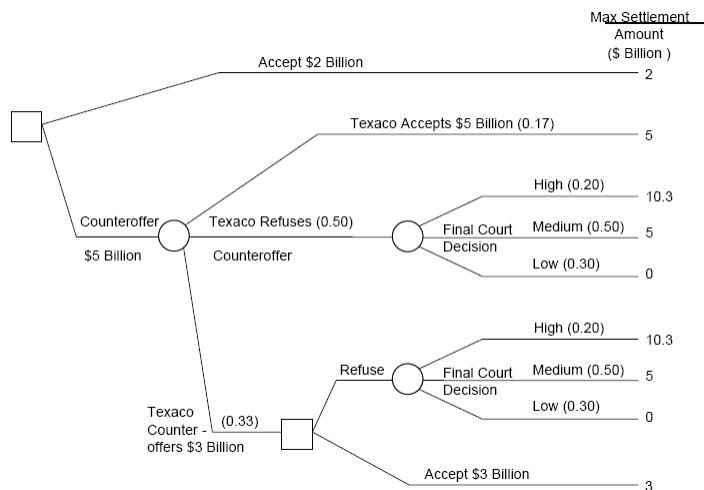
Max Settlement Amount ($ Billion )

Accept $2 Billion

2

Texaco Accepts $5 Billion (0.17)

5

High (0.20)

10.3

Counteroffer

Texaco Refuses (0.50)

Final Court Decision

Medium (0.50)

5

$5 Billion

Counteroffer

Low (0.30)

0

High (0.20)

10.3

Refuse

Final Court Decision

Medium (0.50)

5

Low (0.30)

0

Texaco Counter - offers $3 Billion

(0.33)

Accept $3 Billion

3